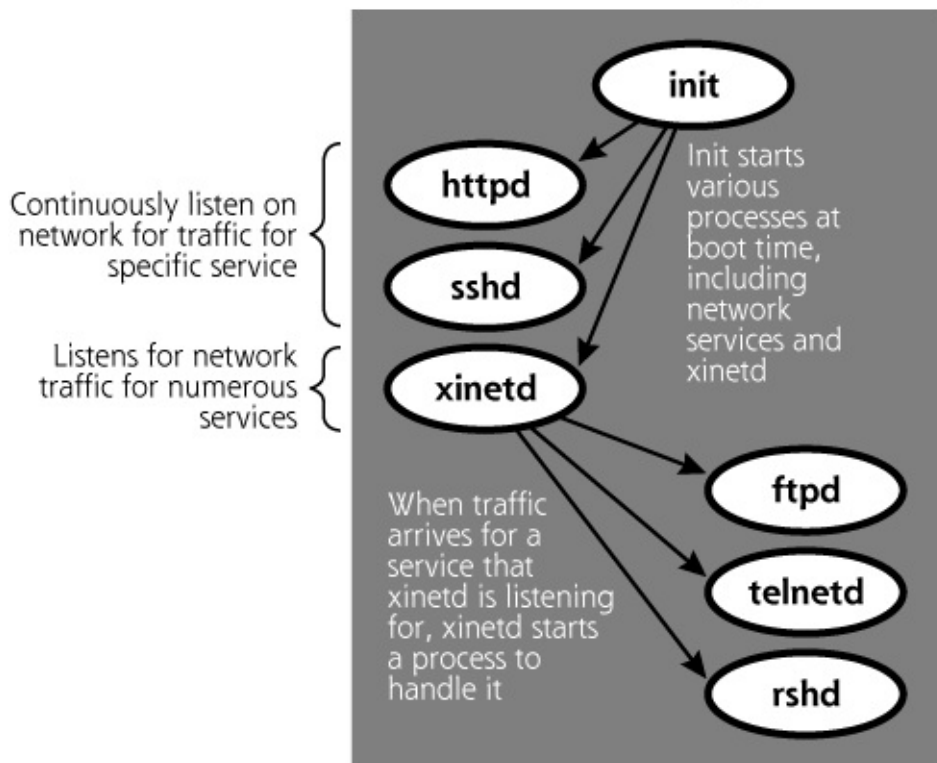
init

Init starts various processes at boot time, including network services and xinetd

Continuously listen on network for traffic for specific service

httpd

sshd

Listens for network traffic for numerous services

xinetd

ftpd

When traffic arrives for a service that xinetd is listening for, xinetd starts a process to handle it

telnetd

rshd